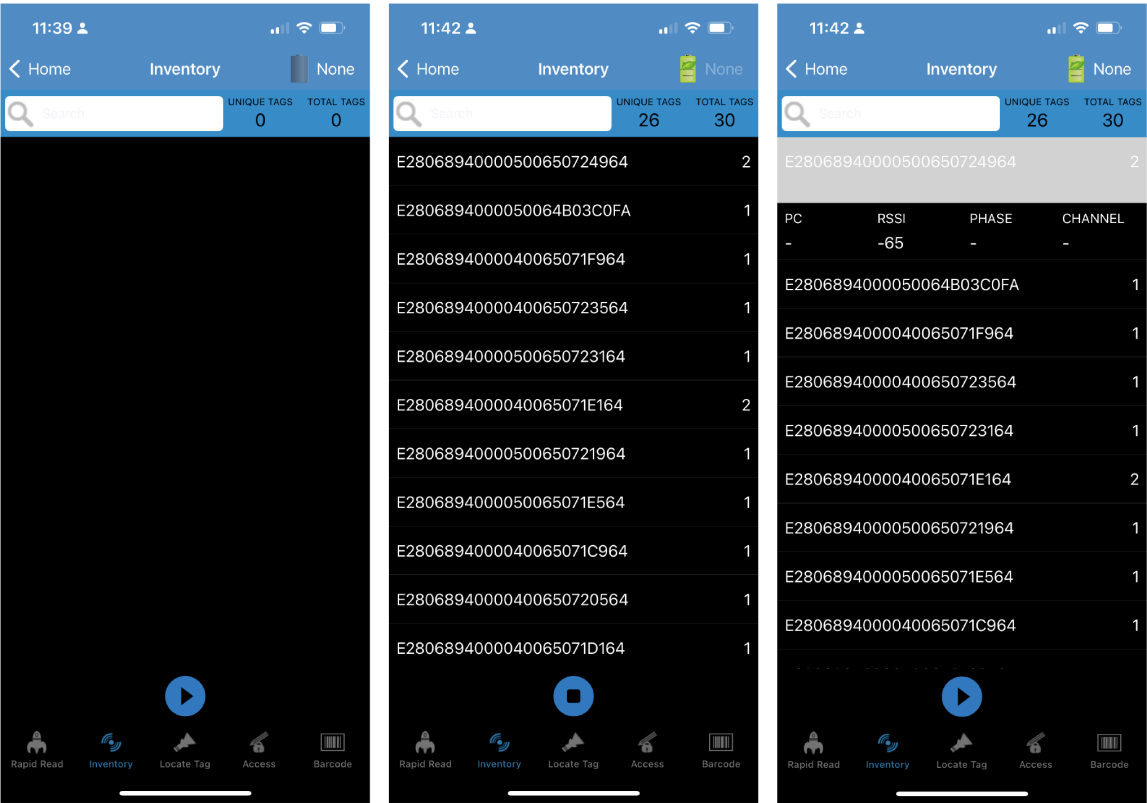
11:39

Home Inventory None

Search UNIQUE TAGS 0 TOTAL TAGS 0

Rapid Read Inventory Locate Tag Access Barcode

11:42

Home Inventory None

Search UNIQUE TAGS 26 TOTAL TAGS 30

| | |
|---|---|
| E28068940000500650724964 | 2 |
| E2806894000050064B03C0FA | 1 |
| E2806894000040065071F964 | 1 |
| E28068940000400650723564 | 1 |
| E28068940000500650723164 | 1 |
| E2806894000040065071E164 | 2 |
| E28068940000500650721964 | 1 |
| E2806894000050065071E564 | 1 |
| E2806894000040065071C964 | 1 |
| E28068940000400650720564 | 1 |
| E2806894000040065071D164 | 1 |

Rapid Read Inventory Locate Tag Access Barcode

11:42

Home Inventory None

Search UNIQUE TAGS 26 TOTAL TAGS 30

E28068940000500650724964 2

| PC | RSSI | PHASE | CHANNEL |
|---|---|---|---|
| - | -65 | - | - |

| | |
|---|---|
| E2806894000050064B03C0FA | 1 |
| E2806894000040065071F964 | 1 |
| E28068940000400650723564 | 1 |
| E28068940000500650723164 | 1 |
| E2806894000040065071E164 | 2 |
| E28068940000500650721964 | 1 |
| E2806894000050065071E564 | 1 |
| E2806894000040065071C964 | 1 |

Rapid Read Inventory Locate Tag Access Barcode